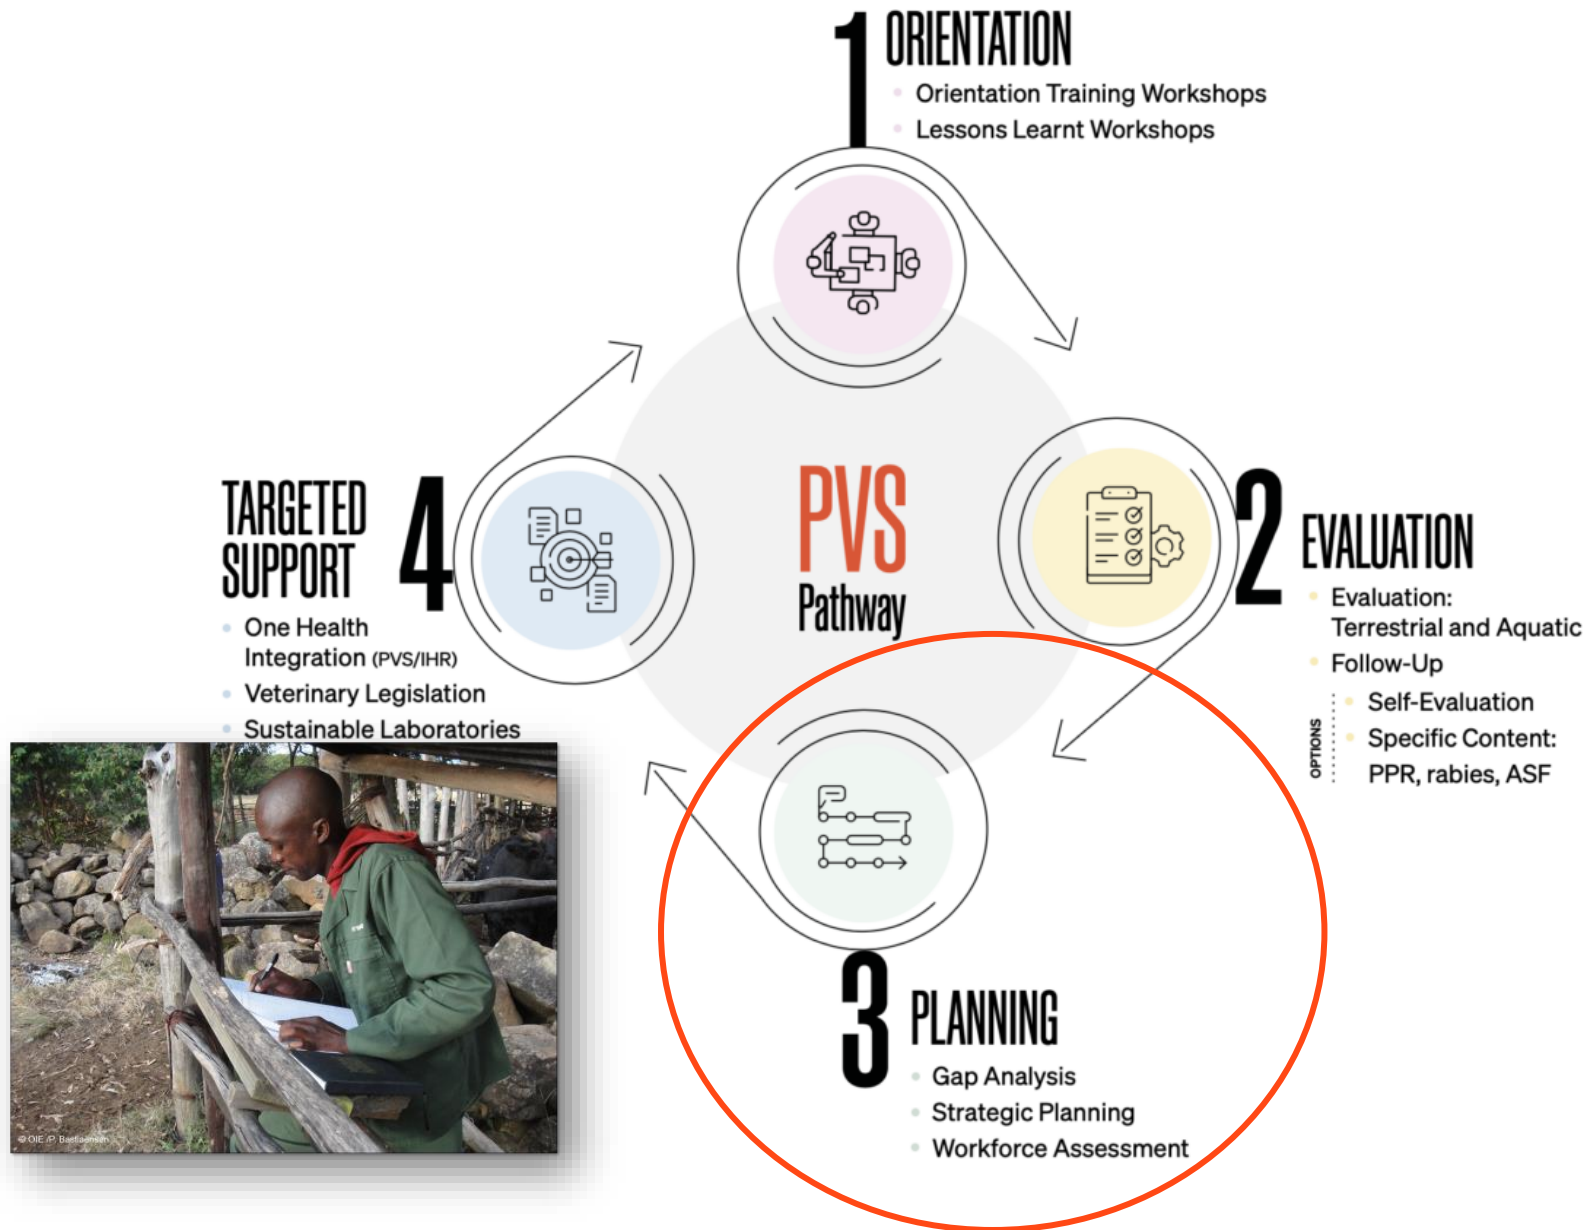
1 ORIENTATION
Orientation Training Workshops
Lessons Learnt Workshops

PVS
Pathway

2 EVALUATION
Evaluation: Terrestrial and Aquatic
Follow-Up
OPTIONS
Self-Evaluation
Specific Content: PPR, rabies, ASF

3 PLANNING
Gap Analysis
Strategic Planning
Workforce Assessment

TARGETED SUPPORT 4
One Health Integration (PVS/IHR)
Veterinary Legislation
Sustainable Laboratories

© OIE /P. Bastiaensen